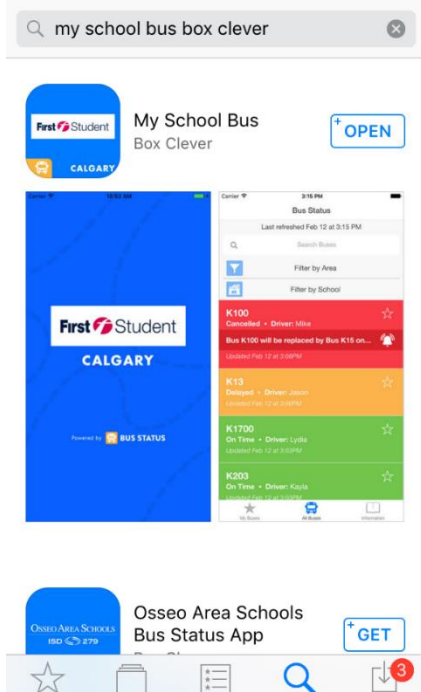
my school bus box clever

First Student
CALGARY

My School Bus
Box Clever

OPEN

Carrier 10:52 AM

First Student
CALGARY

Powered by BUS STATUS

Carrier 3:15 PM
Bus Status
Last refreshed Feb 12 at 3:15 PM
Search Buses
Filter by Area
Filter by School

K100
Cancelled • Driver: Mike
Bus K100 will be replaced by Bus K15 on...
Updated Feb 12 at 3:08PM

K13
Delayed • Driver: Jason
Updated Feb 12 at 3:08PM

K1700
On Time • Driver: Lydia
Updated Feb 12 at 3:08PM

K203
On Time • Driver: Kayla
Updated Feb 12 at 3:08PM

My Buses All Buses Information

OSSEO AREA SCHOOLS
ISD 279

Osseo Area Schools
Bus Status App

GET

3